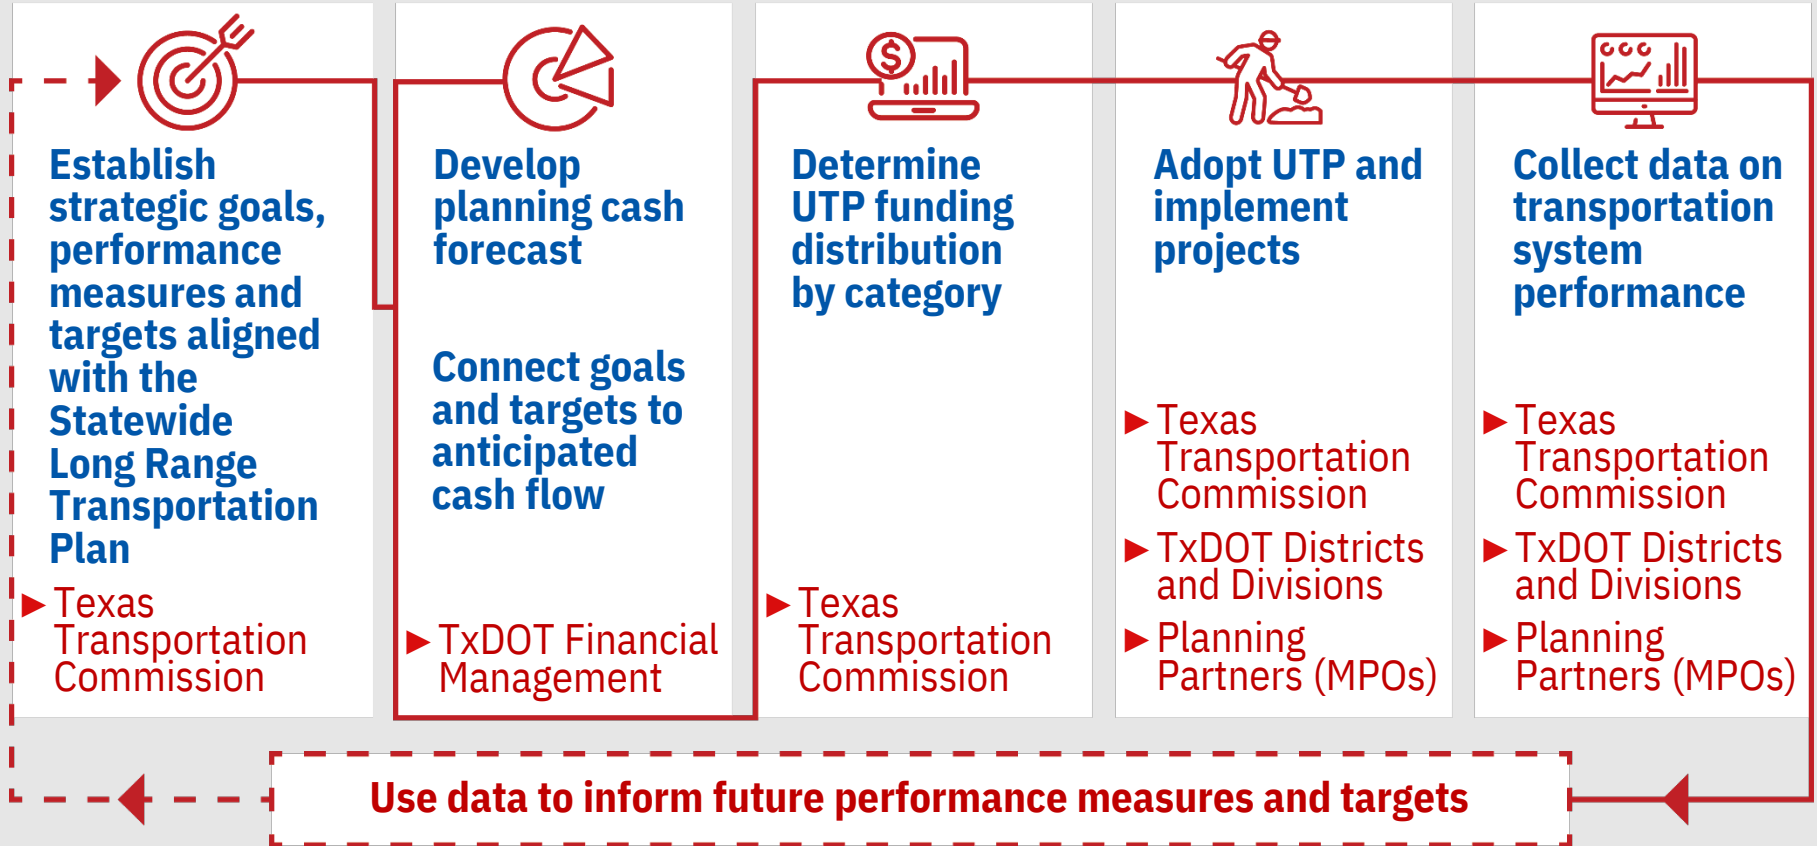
Establish strategic goals, performance measures and targets aligned with the Statewide Long Range Transportation Plan

▶ Texas Transportation Commission

Develop planning cash forecast

Connect goals and targets to anticipated cash flow

▶ TxDOT Financial Management

Determine UTP funding distribution by category

▶ Texas Transportation Commission

Adopt UTP and implement projects

▶ Texas Transportation Commission

▶ TxDOT Districts and Divisions

▶ Planning Partners (MPOs)

Collect data on transportation system performance

▶ Texas Transportation Commission

▶ TxDOT Districts and Divisions

▶ Planning Partners (MPOs)

Use data to inform future performance measures and targets